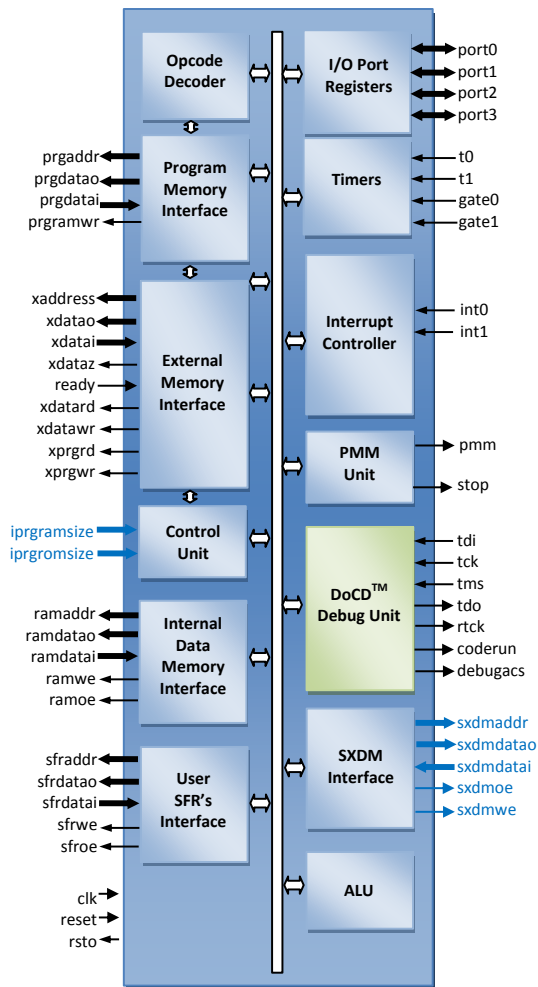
Opcode Decoder

I/O Port Registers

port0
port1
port2
port3

prgaddr
prgdatao
prgdatai
prgramwr

Program Memory Interface

Timers

t0
t1
gate0
gate1

xaddress
xdatao
xdatai
xdataz
ready
xdatard
xdatawr
xprgrd
xprgwr

External Memory Interface

Interrupt Controller

int0
int1

PMM Unit

pmm
stop

iprgramsize
iprgromsize

Control Unit

DoCD$^{TM}$ Debug Unit

tdi
tck
tms
tdo
rtck
coderun
debugacs

ramaddr
ramdatao
ramdatai
ramwe
ramoe

Internal Data Memory Interface

SXDM Interface

sxdmaddr
sxdmdatao
sxdmdatai
sxdmoe
sxdmwe

sfraddr
sfrdatao
sfrdatai
sfrwe
sfroe

User SFR's Interface

clk
reset
rsto

ALU